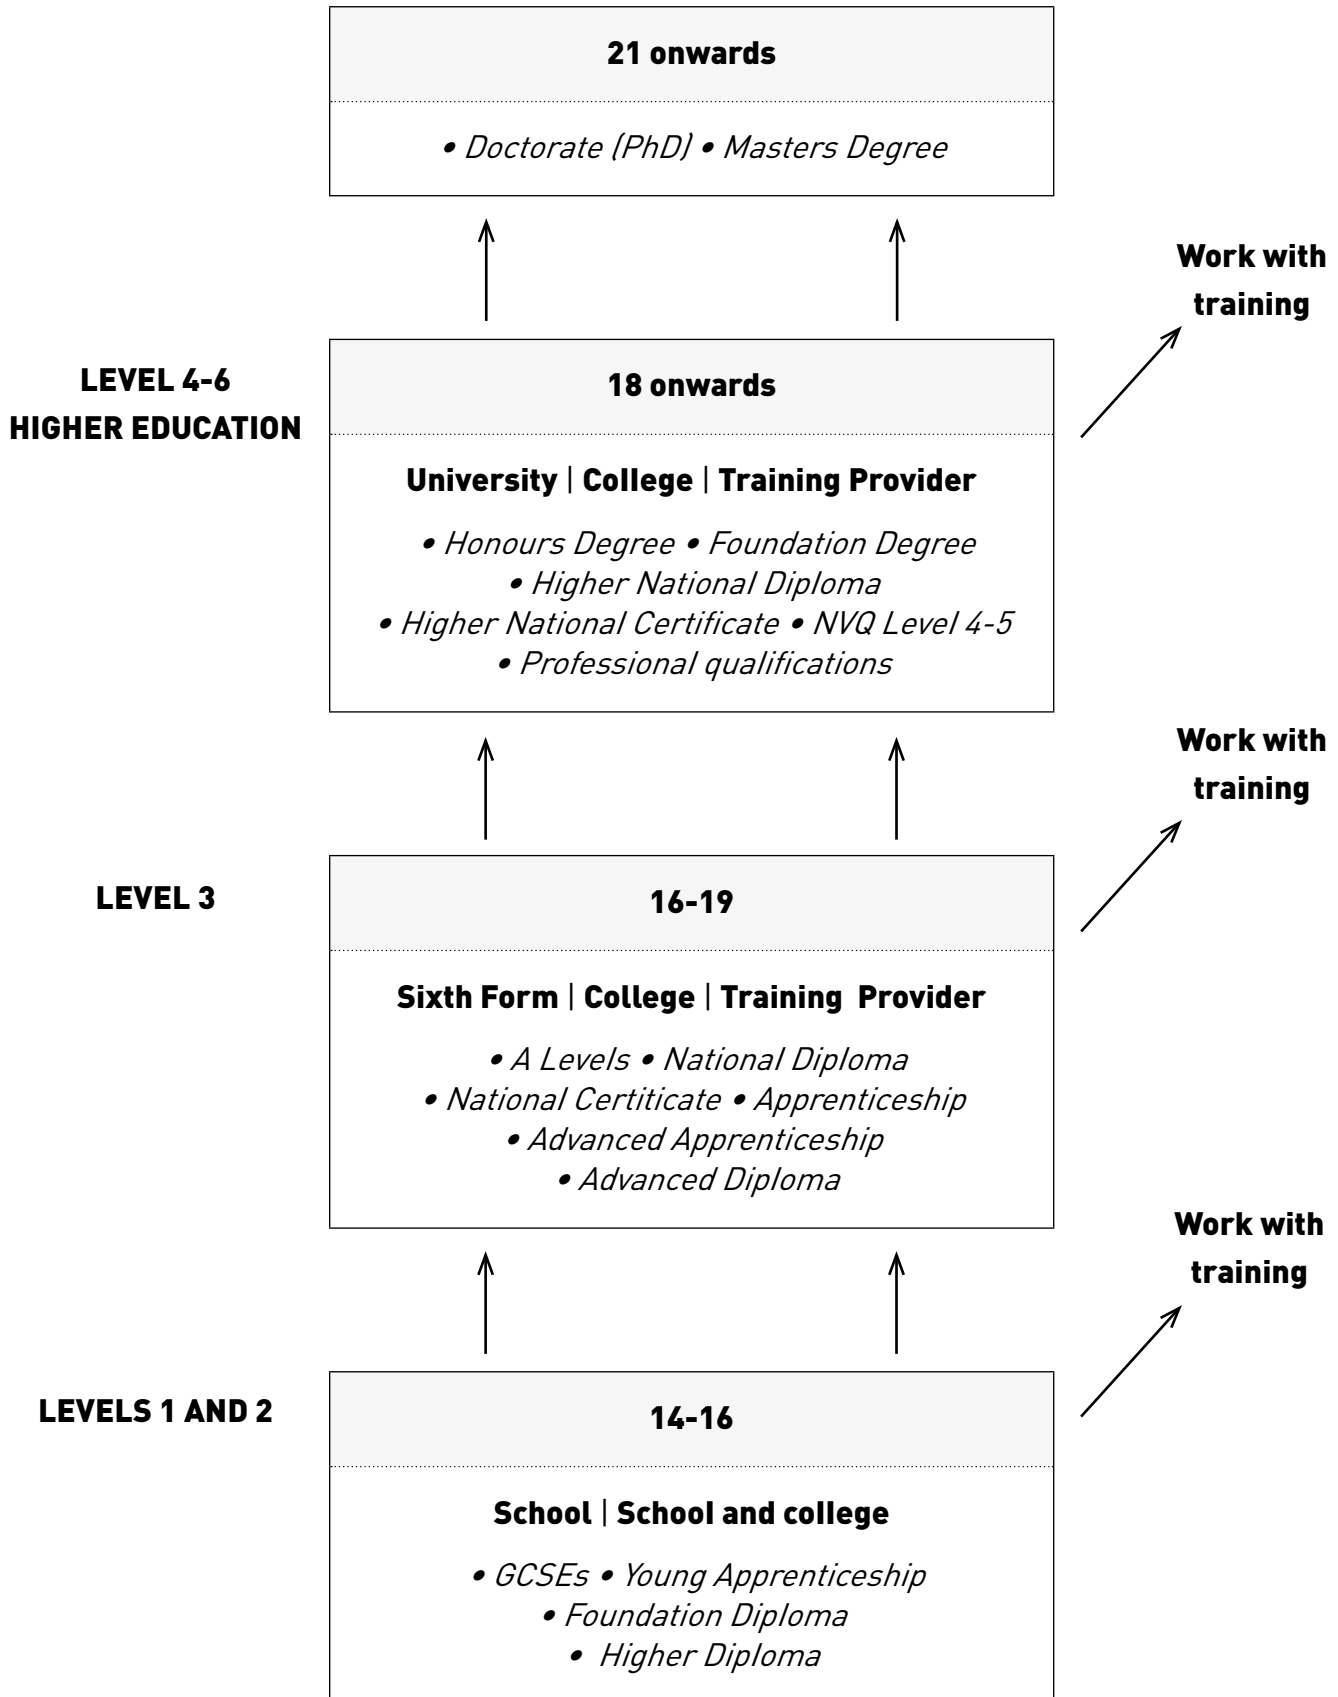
21 onwards

• Doctorate (PhD) • Masters Degree

Work with training

LEVEL 4-6
HIGHER EDUCATION

18 onwards

University | College | Training Provider

• Honours Degree • Foundation Degree
• Higher National Diploma
• Higher National Certificate • NVQ Level 4-5
• Professional qualifications

Work with training

LEVEL 3

16-19

Sixth Form | College | Training Provider

• A Levels • National Diploma
• National Certiticate • Apprenticeship
• Advanced Apprenticeship
• Advanced Diploma

Work with training

LEVELS 1 AND 2

14-16

School | School and college

• GCSEs • Young Apprenticeship
• Foundation Diploma
• Higher Diploma